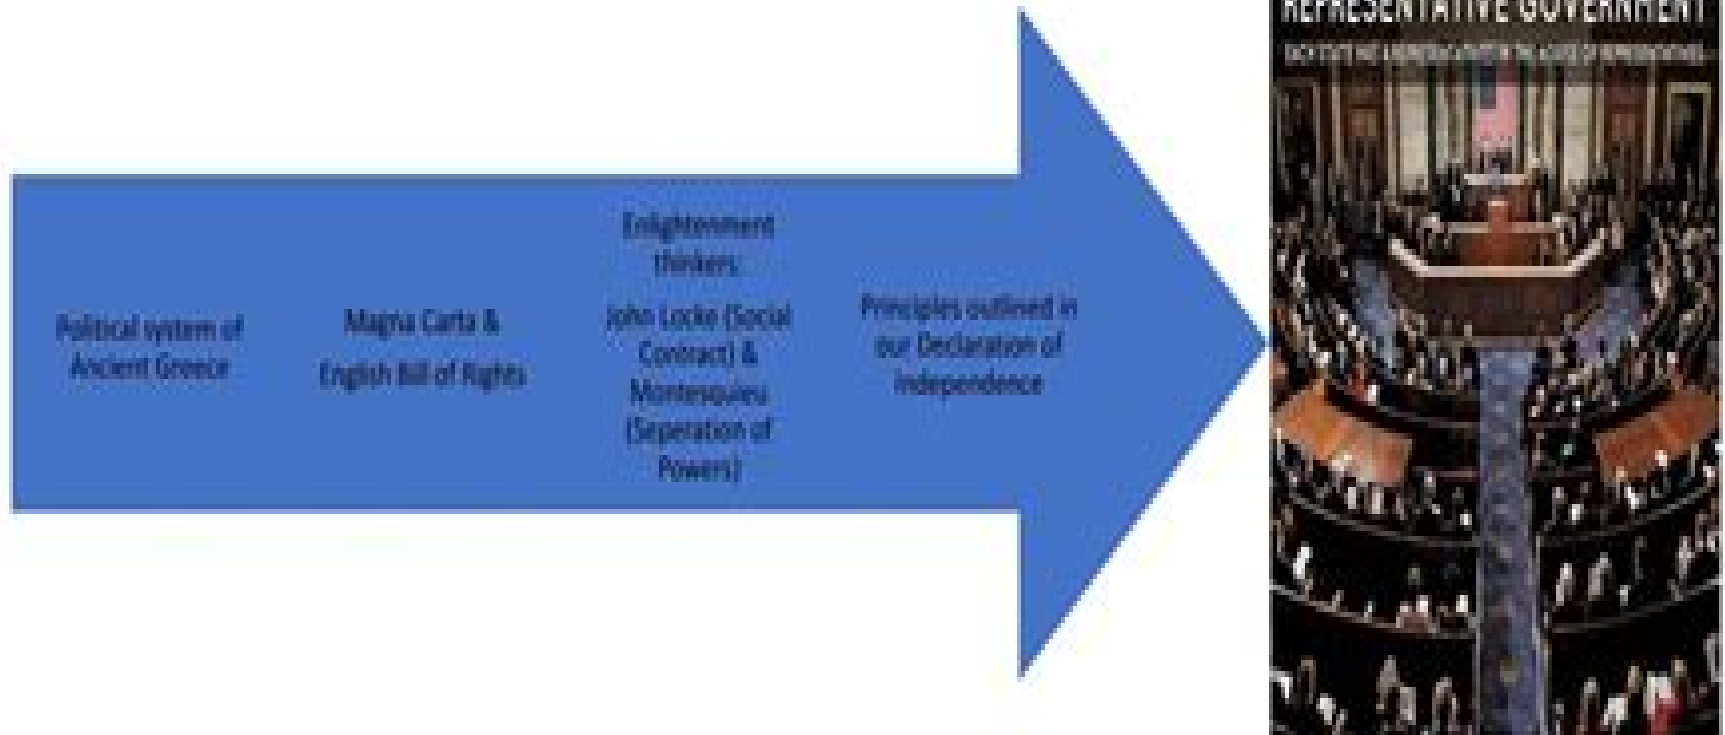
Political system of Ancient Greece

Magna Carta & English Bill of Rights

Enlightenment thinkers: John Locke (Social Contract) & Montesquieu (Seperation of Powers)

Principles outlined in our Declaration of Independence

REPRESENTATIVE GOVERNMENT

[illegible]